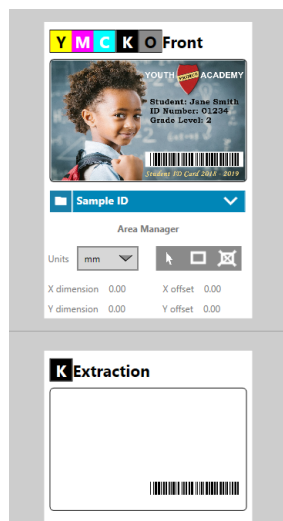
Y M C K O Front

YOUTH ACADEMY
Student: Jane Smith
ID Number: 01234
Grade Level: 2
Student ID Card 2018 - 2019

Sample ID

Area Manager

Units mm

X dimension 0.00 X offset 0.00
Y dimension 0.00 Y offset 0.00

K Extraction